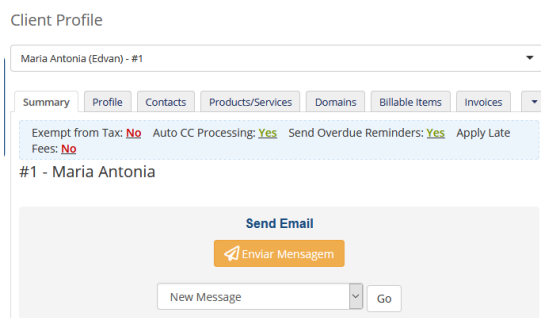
Client Profile

Maria Antonia (Edvan) - #1

Summary | Profile | Contacts | Products/Services | Domains | Billable Items | Invoices

Exempt from Tax: No  Auto CC Processing: Yes  Send Overdue Reminders: Yes  Apply Late Fees: No

#1 - Maria Antonia

Send Email

Enviar Mensagem

New Message

Go